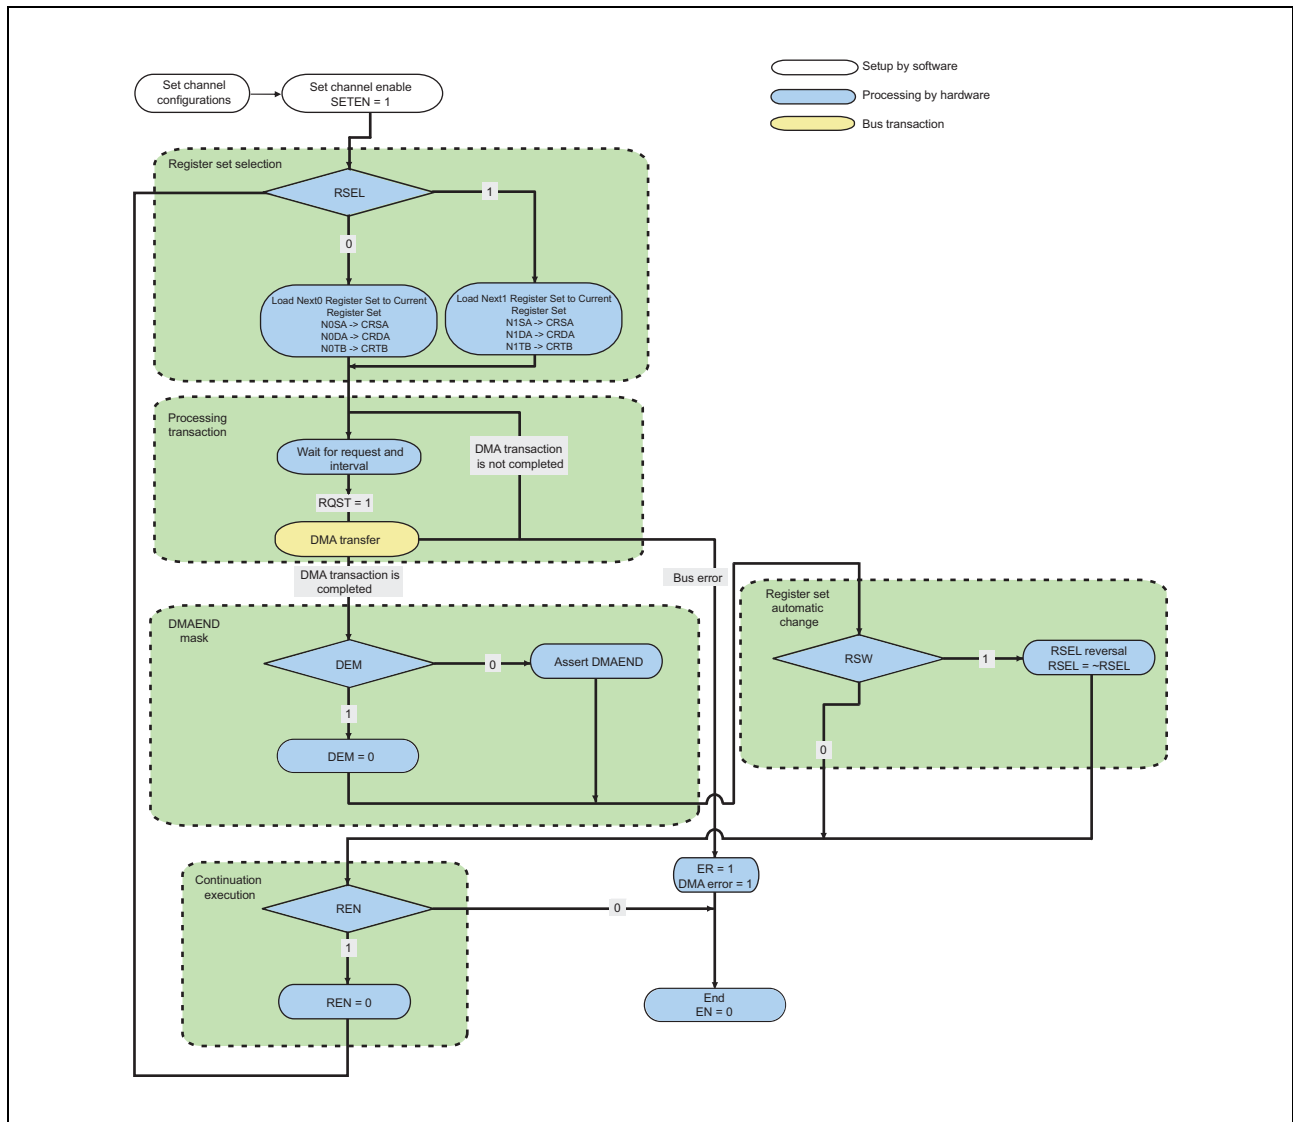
Setup by software
Processing by hardware
Bus transaction

Set channel configurations

Set channel enable SETEN = 1

Register set selection

RSEL

1

0

Load Next0 Register Set to Current Register Set
N0SA -> CRSA
N0DA -> CRDA
N0TB -> CRTB

Load Next1 Register Set to Current Register Set
N1SA -> CRSA
N1DA -> CRDA
N1TB -> CRTB

Processing transaction

Wait for request and interval

DMA transaction is not completed

RQST = 1

DMA transfer

DMA transaction is completed

Bus error

DMAEND mask

DEM

0

Assert DMAEND

1

DEM = 0

Register set automatic change

RSW

1

RSEL reversal
RSEL = ~RSEL

0

Continuation execution

ER = 1
DMA error = 1

REN

0

1

REN = 0

End
EN = 0